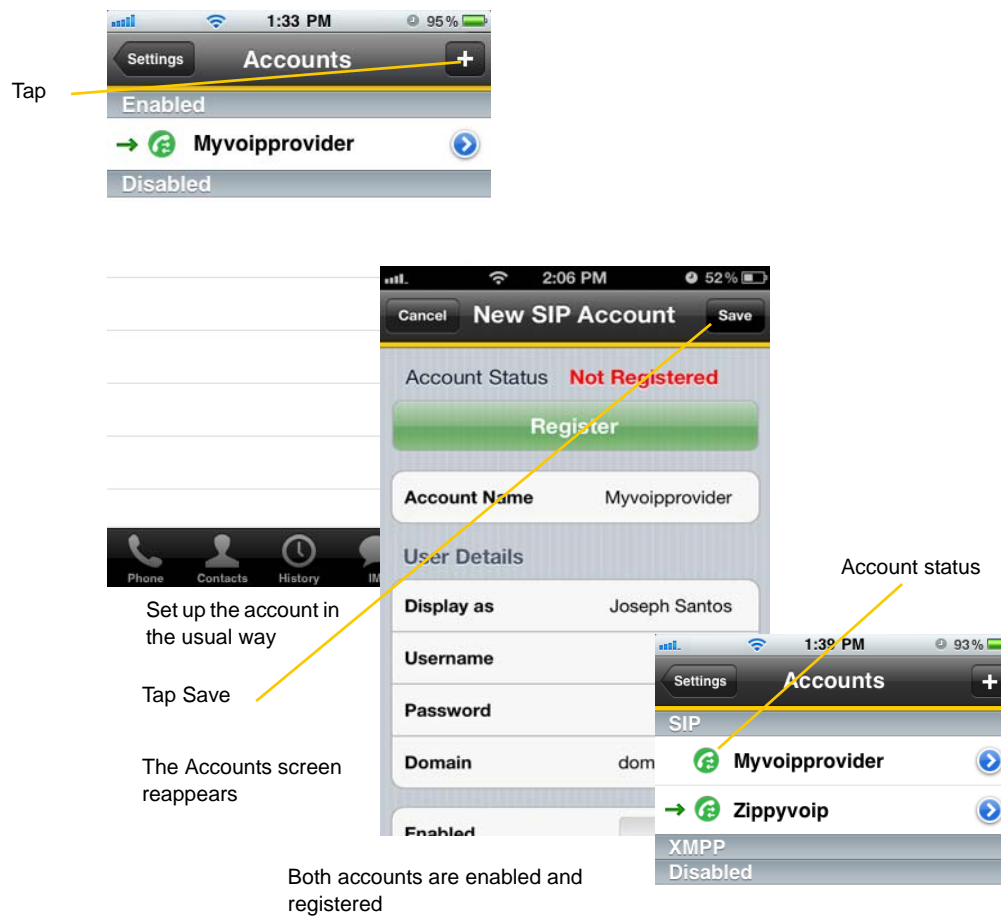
1:33 PM 95%
Settings Accounts +
Tap
Enabled
Myvoipprovider
Disabled

2:06 PM 52%
Cancel New SIP Account Save
Account Status Not Registered
Register
Account Name Myvoipprovider
User Details
Display as Joseph Santos
Username
Password
Domain dom
Enabled

Phone Contacts History IM

Set up the account in the usual way

Tap Save

The Accounts screen reappears

Account status

1:39 PM 93%
Settings Accounts +
SIP
Myvoipprovider
Zippyvoip
XMPP
Disabled

Both accounts are enabled and registered